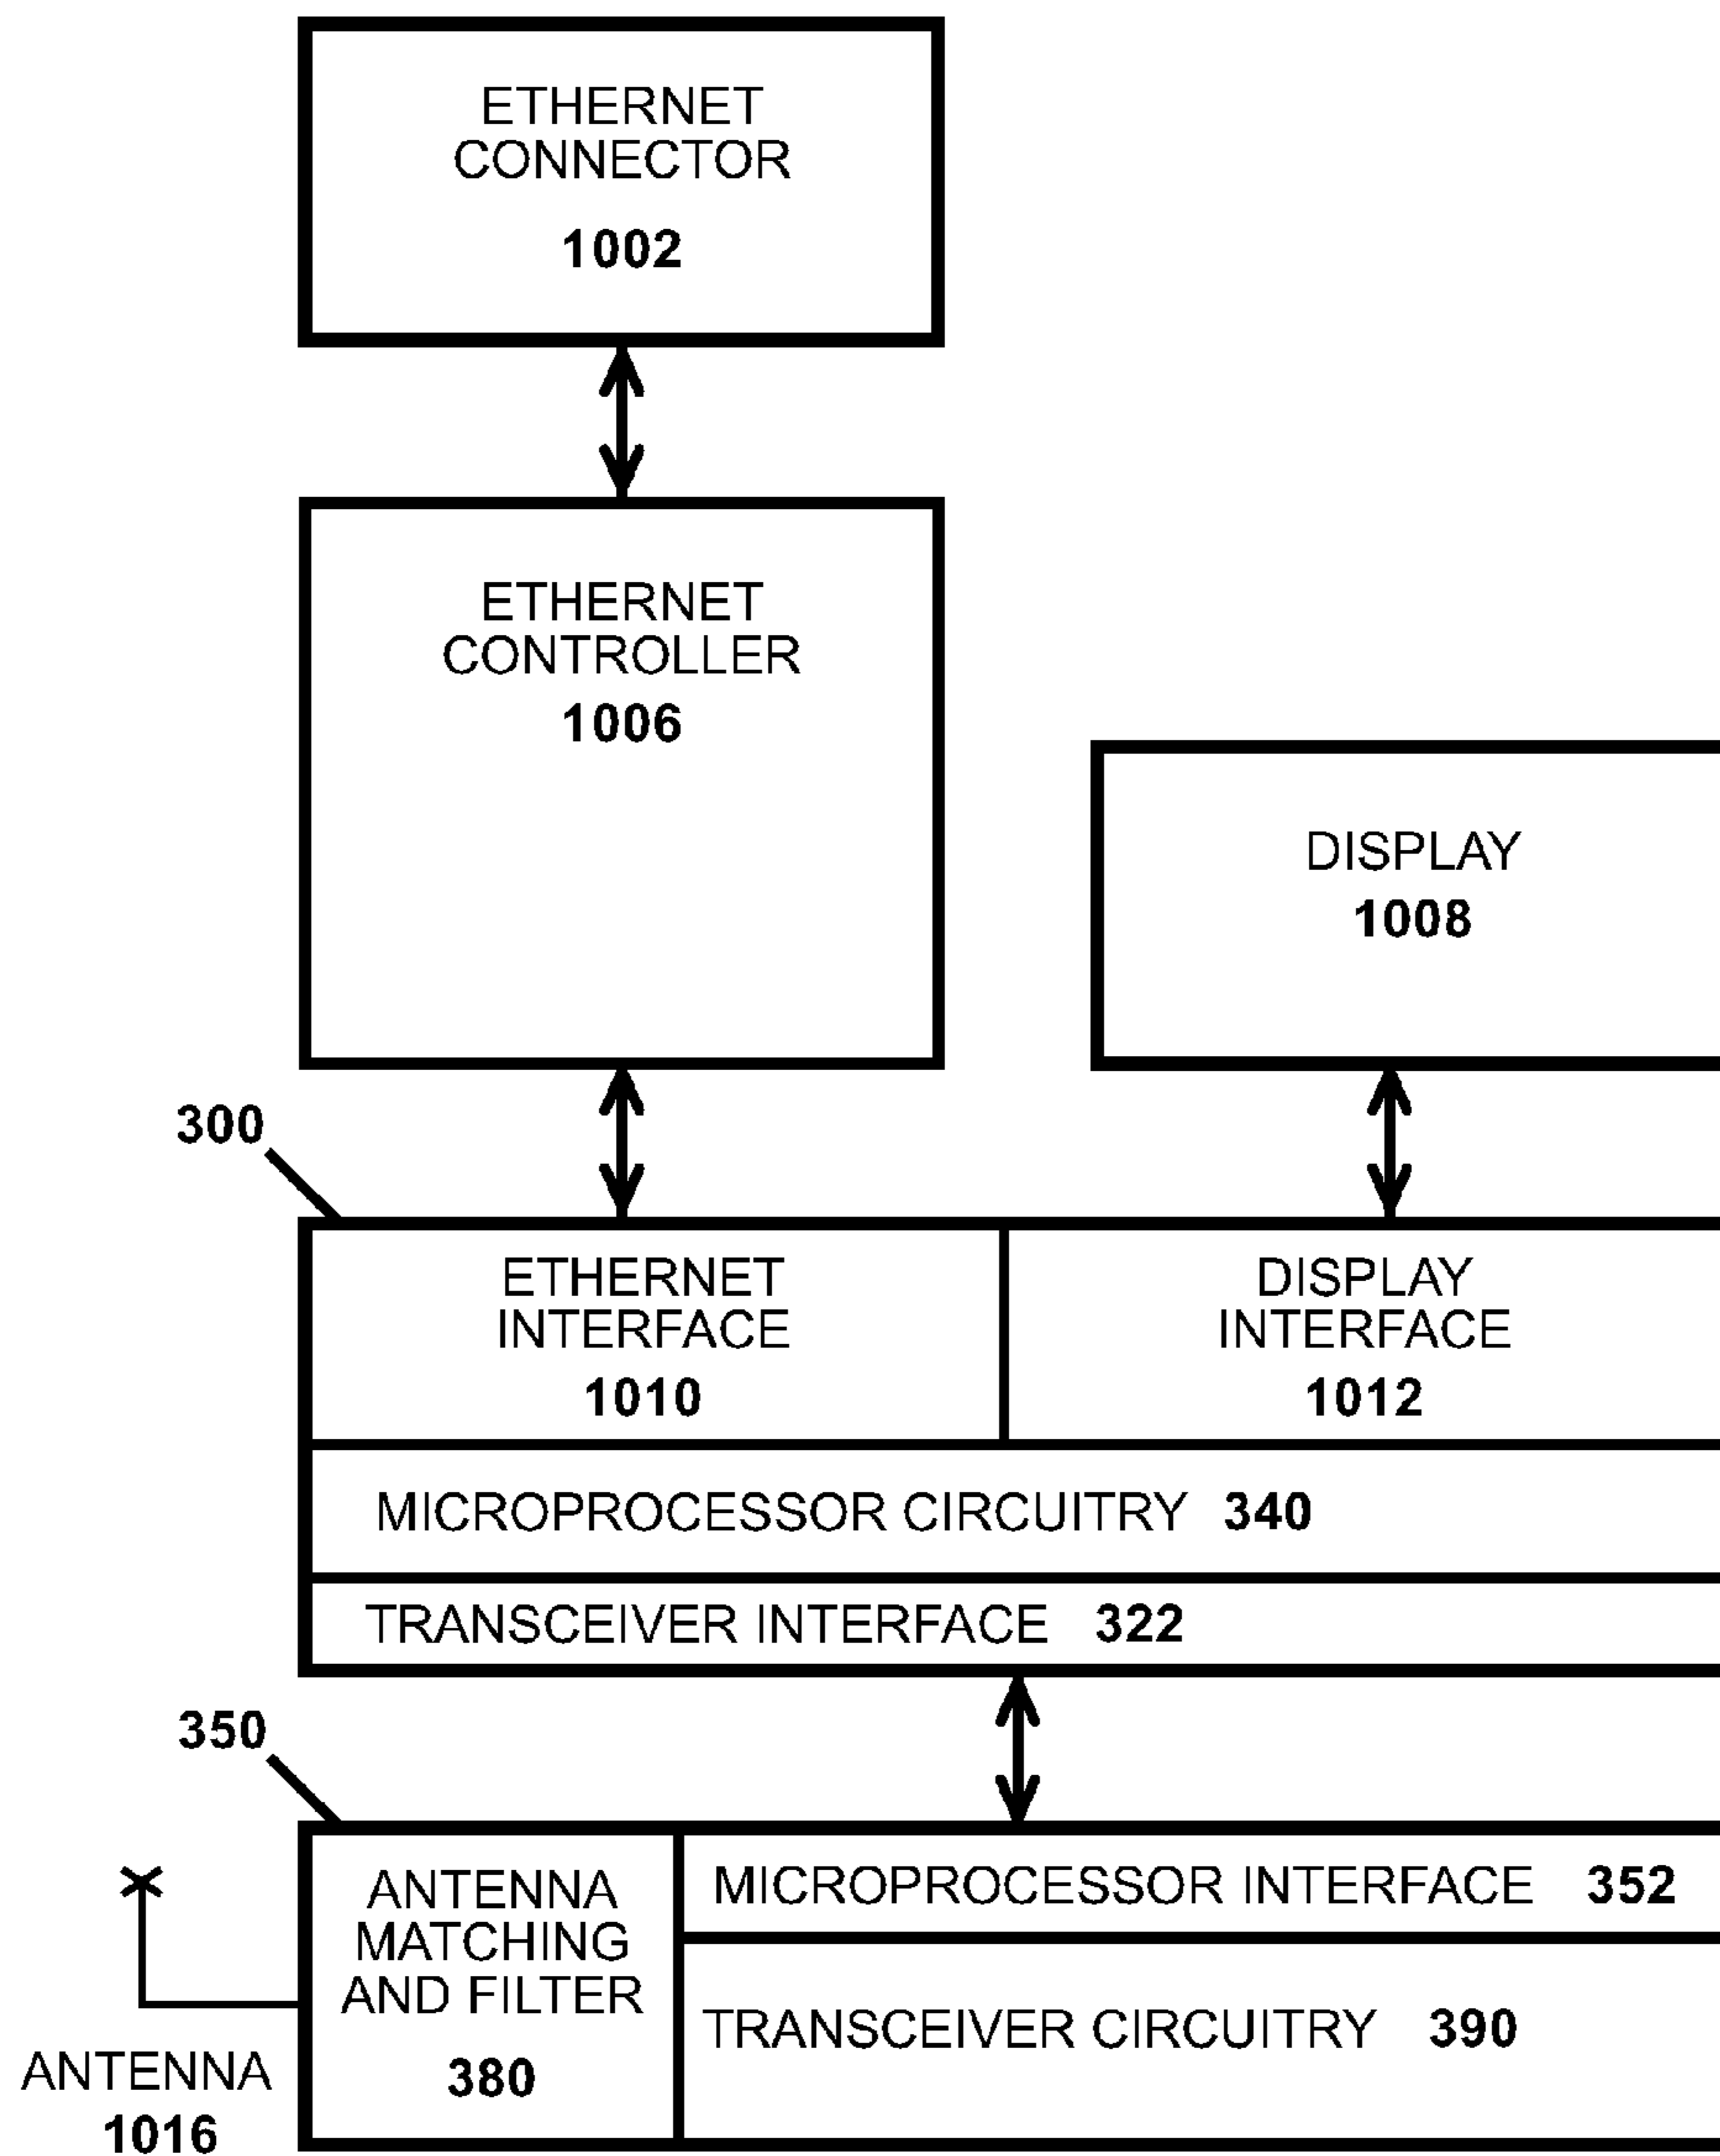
ETHERNET CONNECTOR
1002

ETHERNET CONTROLLER
1006

DISPLAY
1008

300

ETHERNET INTERFACE
1010

DISPLAY INTERFACE
1012

MICROPROCESSOR CIRCUITRY 340

TRANSCEIVER INTERFACE 322

350

ANTENNA MATCHING AND FILTER
380

MICROPROCESSOR INTERFACE 352

TRANSCEIVER CIRCUITRY 390

ANTENNA
1016